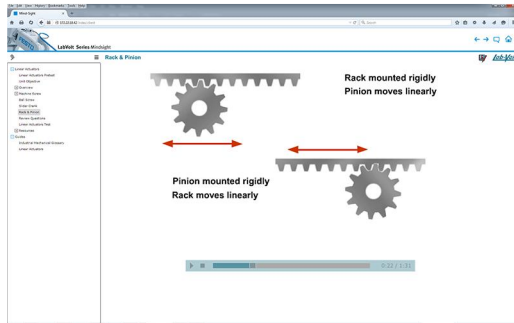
LabVolt Series Mindsight

Rack & Pinion

Lab-Volt

Linear Actuators
Linear Actuators Pretest
Unit Objective
Overview
Machine Screw
Ball Screw
Rack & Pinion
Review Questions
Linear Actuators Test
Resources
Guides
Industrial Mechanical Answers
Linear Actuators

Rack mounted rigidly
Pinion moves linearly

Pinion mounted rigidly
Rack moves linearly

0:22 / 1:31